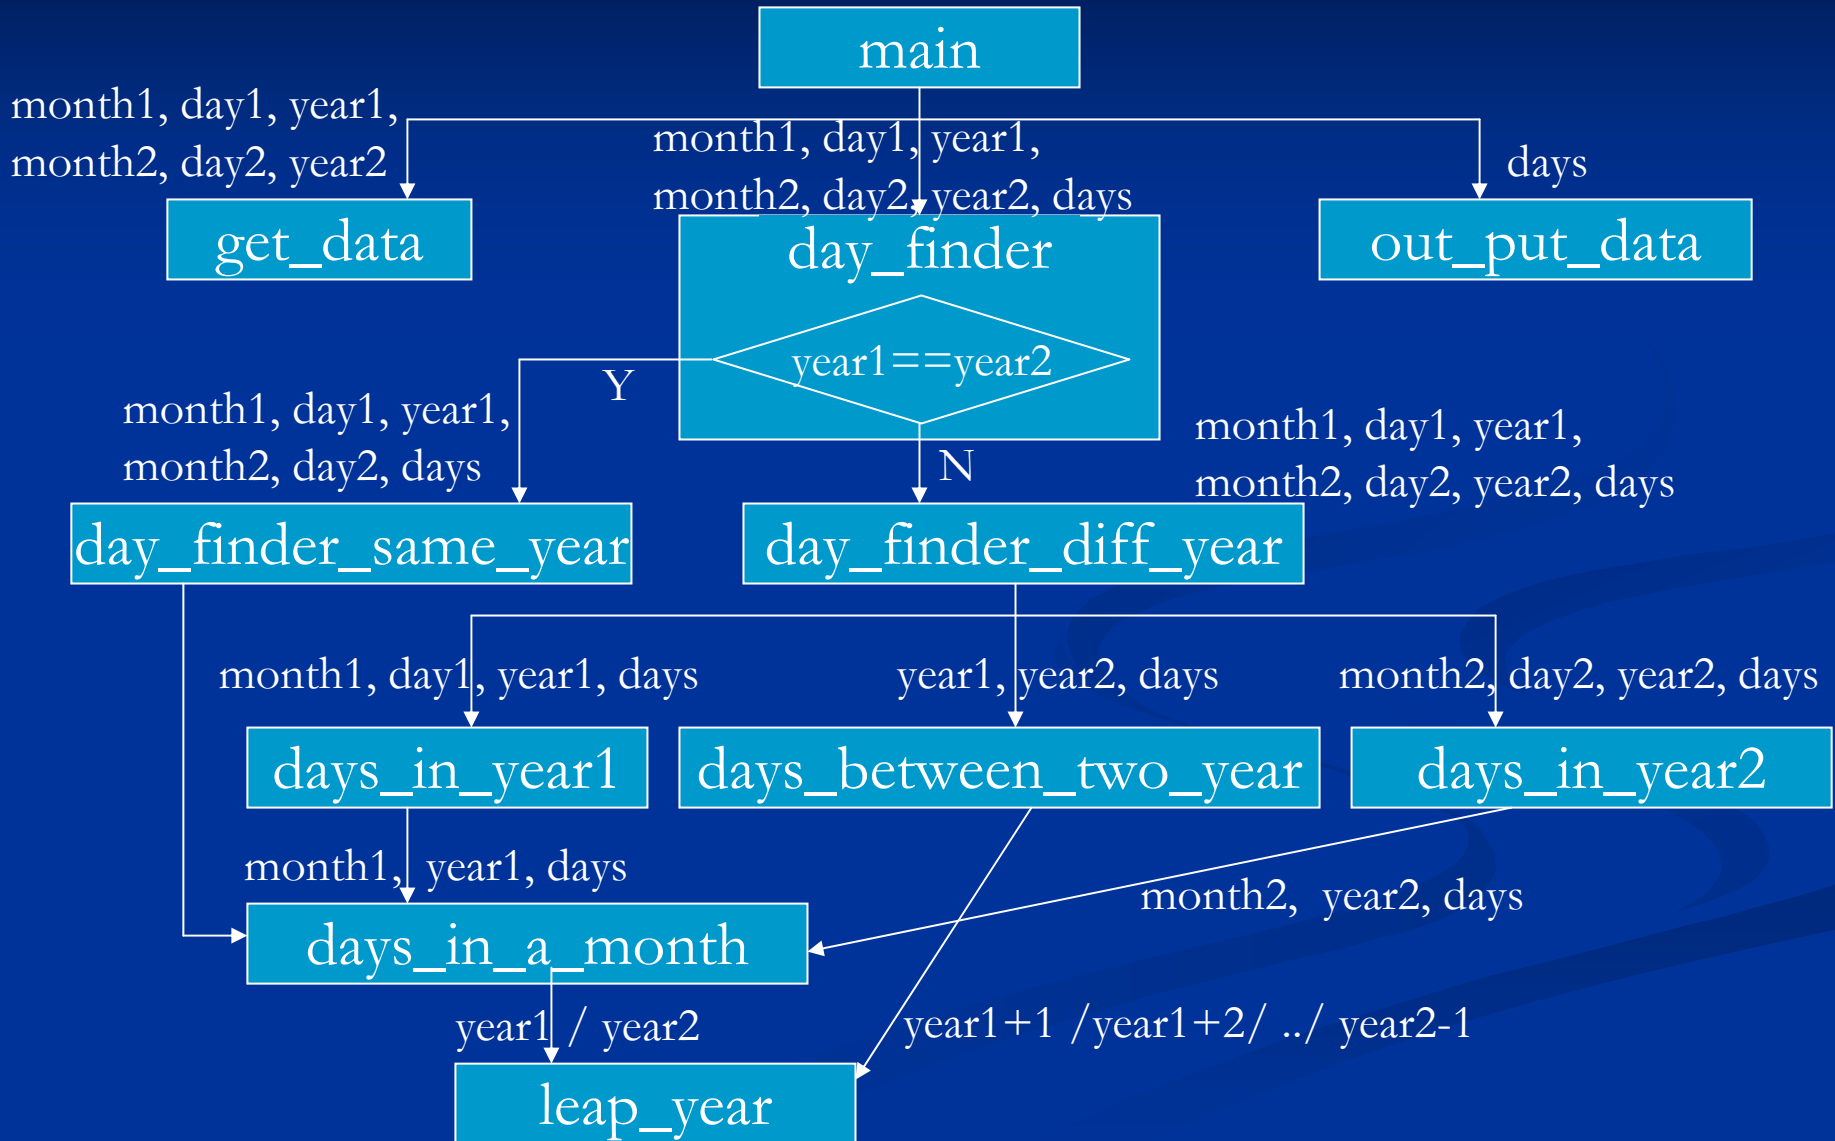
main

month1, day1, year1, month2, day2, year2

month1, day1, year1, month2, day2, year2, days

days

get_data

day_finder

out_put_data

year1==year2

Y

N

month1, day1, year1, month2, day2, days

month1, day1, year1, month2, day2, year2, days

day_finder_same_year

day_finder_diff_year

month1, day1, year1, days

year1, year2, days

month2, day2, year2, days

days_in_year1

days_between_two_year

days_in_year2

month1, year1, days

month2, year2, days

days_in_a_month

year1 / year2

year1+1 /year1+2/ ../ year2-1

leap_year